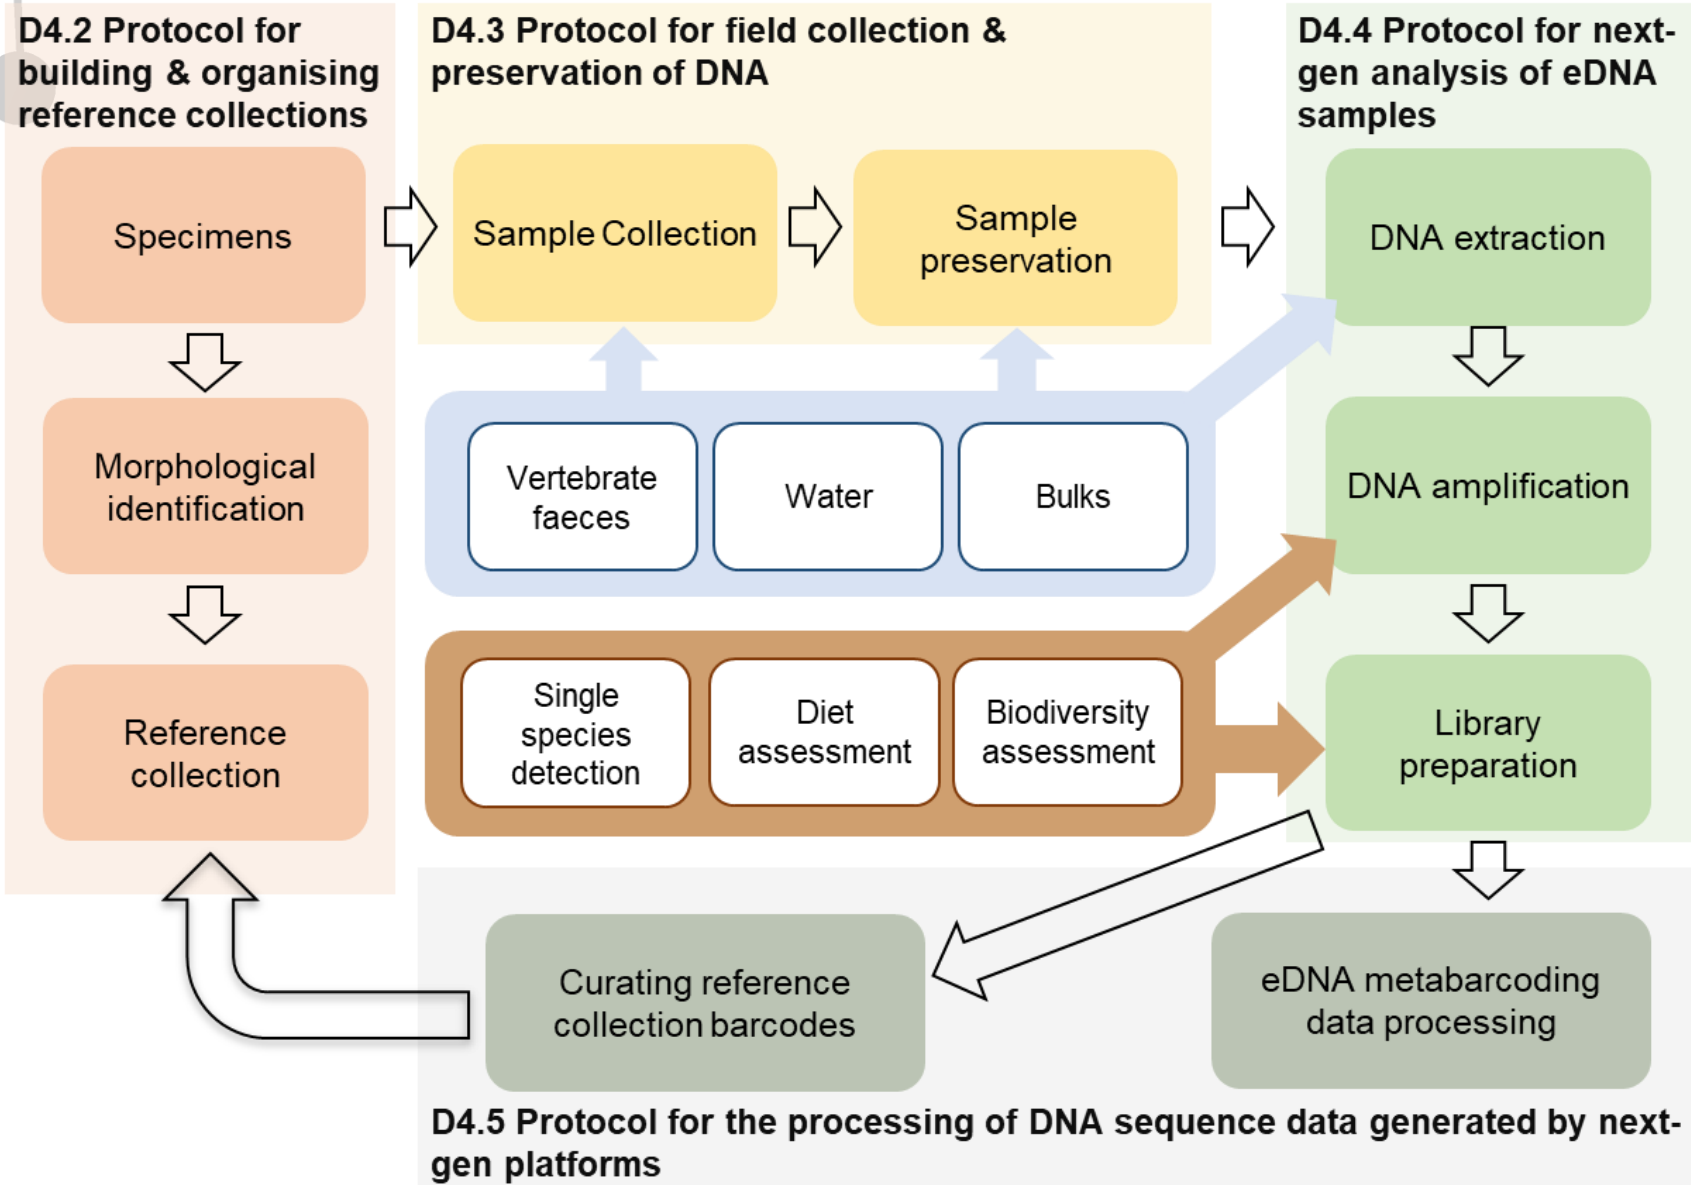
D4.2 Protocol for building & organising reference collections

Specimens

Morphological identification

Reference collection

D4.3 Protocol for field collection & preservation of DNA

Sample Collection

Sample preservation

Vertebrate faeces

Water

Bulks

Single species detection

Diet assessment

Biodiversity assessment

D4.4 Protocol for next-gen analysis of eDNA samples

DNA extraction

DNA amplification

Library preparation

Curating reference collection barcodes

eDNA metabarcoding data processing

D4.5 Protocol for the processing of DNA sequence data generated by next-gen platforms